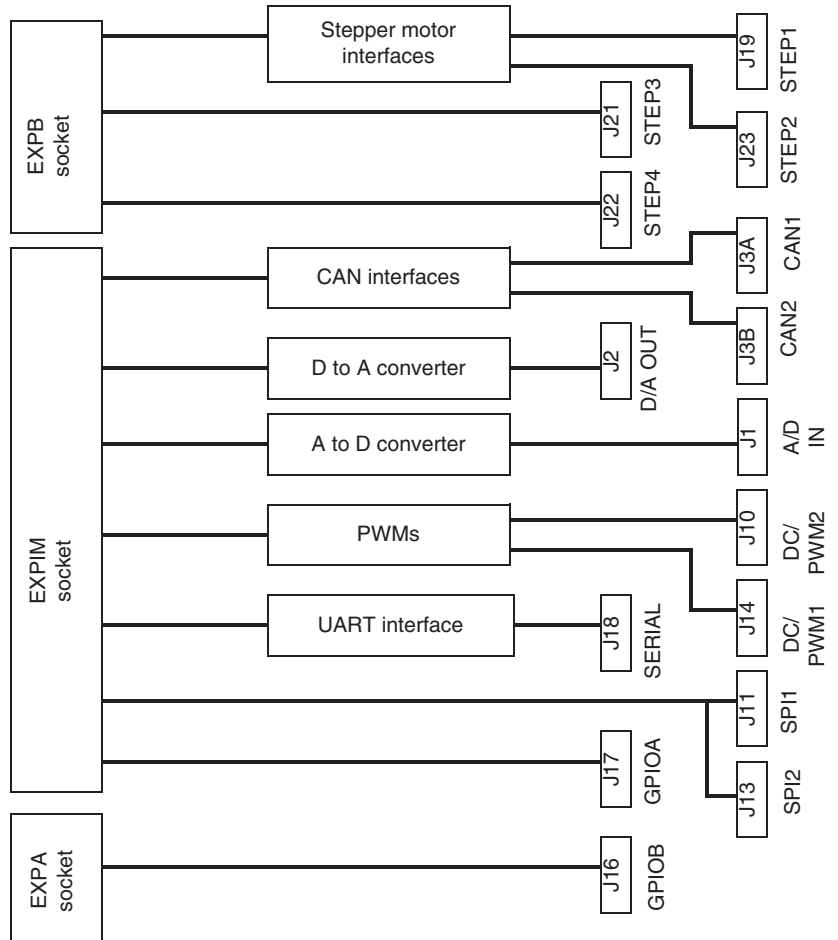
EXPB socket

Stepper motor interfaces

J19 STEP1

J21 STEP3

J23 STEP2

J22 STEP4

EXPIM socket

CAN interfaces

J3A CAN1

J3B CAN2

D to A converter

J2 D/A OUT

A to D converter

J1 A/D IN

PWMs

J10 DC/ PWM2

J14 DC/ PWM1

UART interface

J18 SERIAL

J11 SPI1

J17 GPIOA

J13 SPI2

EXPA socket

J16 GPIOB